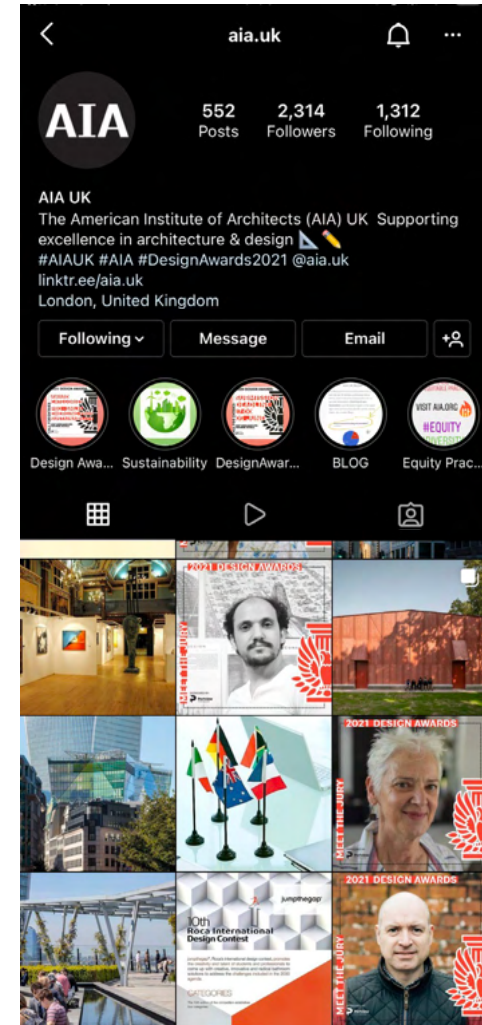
aia.uk

AIA

552 Posts
2,314 Followers
1,312 Following

AIA UK
The American Institute of Architects (AIA) UK Supporting excellence in architecture & design 📐✏️
#AIAUK #AIA #DesignAwards2021 @aia.uk
linktr.ee/aia.uk
London, United Kingdom

Following ⌄
Message
Email

Design Awa...
Sustainability
DesignAwar...
BLOG
Equity Prac...

VISIT AIA.ORG
#EQUITY

2021 DESIGN AWARDS
MEET THE JURY

2021 DESIGN AWARDS
MEET THE JURY

jumpthegap
10th
Roca International
Design Contest
CATEGORIES

2021 DESIGN AWARDS
MEET THE JURY